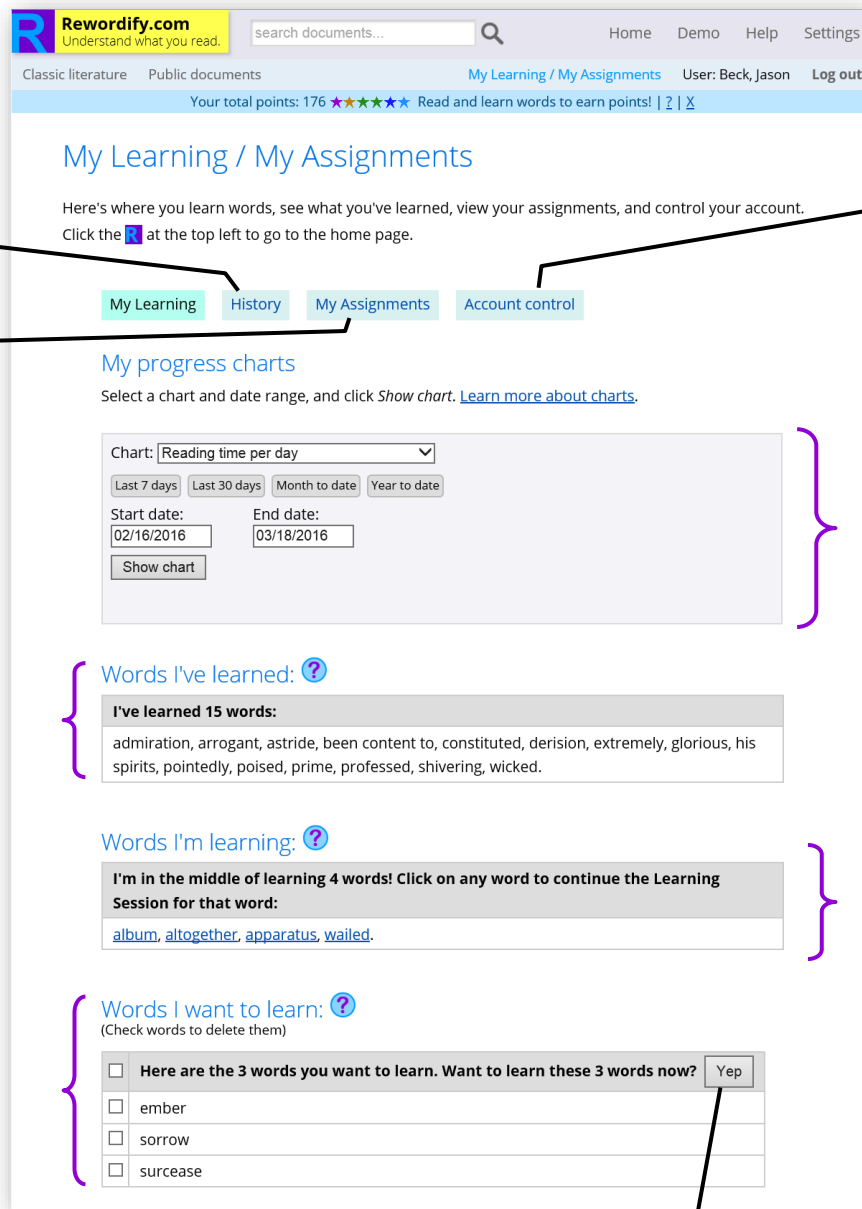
R Rewordify.com
Understand what you read.

search documents...

Home Demo Help Settings

Classic literature Public documents My Learning / My Assignments User: Beck, Jason Log out

Your total points: 176 ★★★★★★ Read and learn words to earn points! | ? | X

My Learning / My Assignments

Here's where you learn words, see what you've learned, view your assignments, and control your account. Click the R at the top left to go to the home page.

My Learning History My Assignments Account control

My progress charts

Select a chart and date range, and click *Show chart*. Learn more about charts.

Chart: Reading time per day

Last 7 days Last 30 days Month to date Year to date

Start date: 02/16/2016 End date: 03/18/2016

Show chart

Words I've learned: ?

**I've learned 15 words:**

admiration, arrogant, astride, been content to, constituted, derision, extremely, glorious, his spirits, pointedly, poised, prime, professed, shivering, wicked.

Words I'm learning: ?

**I'm in the middle of learning 4 words! Click on any word to continue the Learning Session for that word:**

album, altogether, apparatus, wailed.

Words I want to learn: ?
(Check words to delete them)

| ☐ | **Here are the 3 words you want to learn. Want to learn these 3 words now?** Yep |
|---|---|
| ☐ | ember |
| ☐ | sorrow |
| ☐ | surcease |